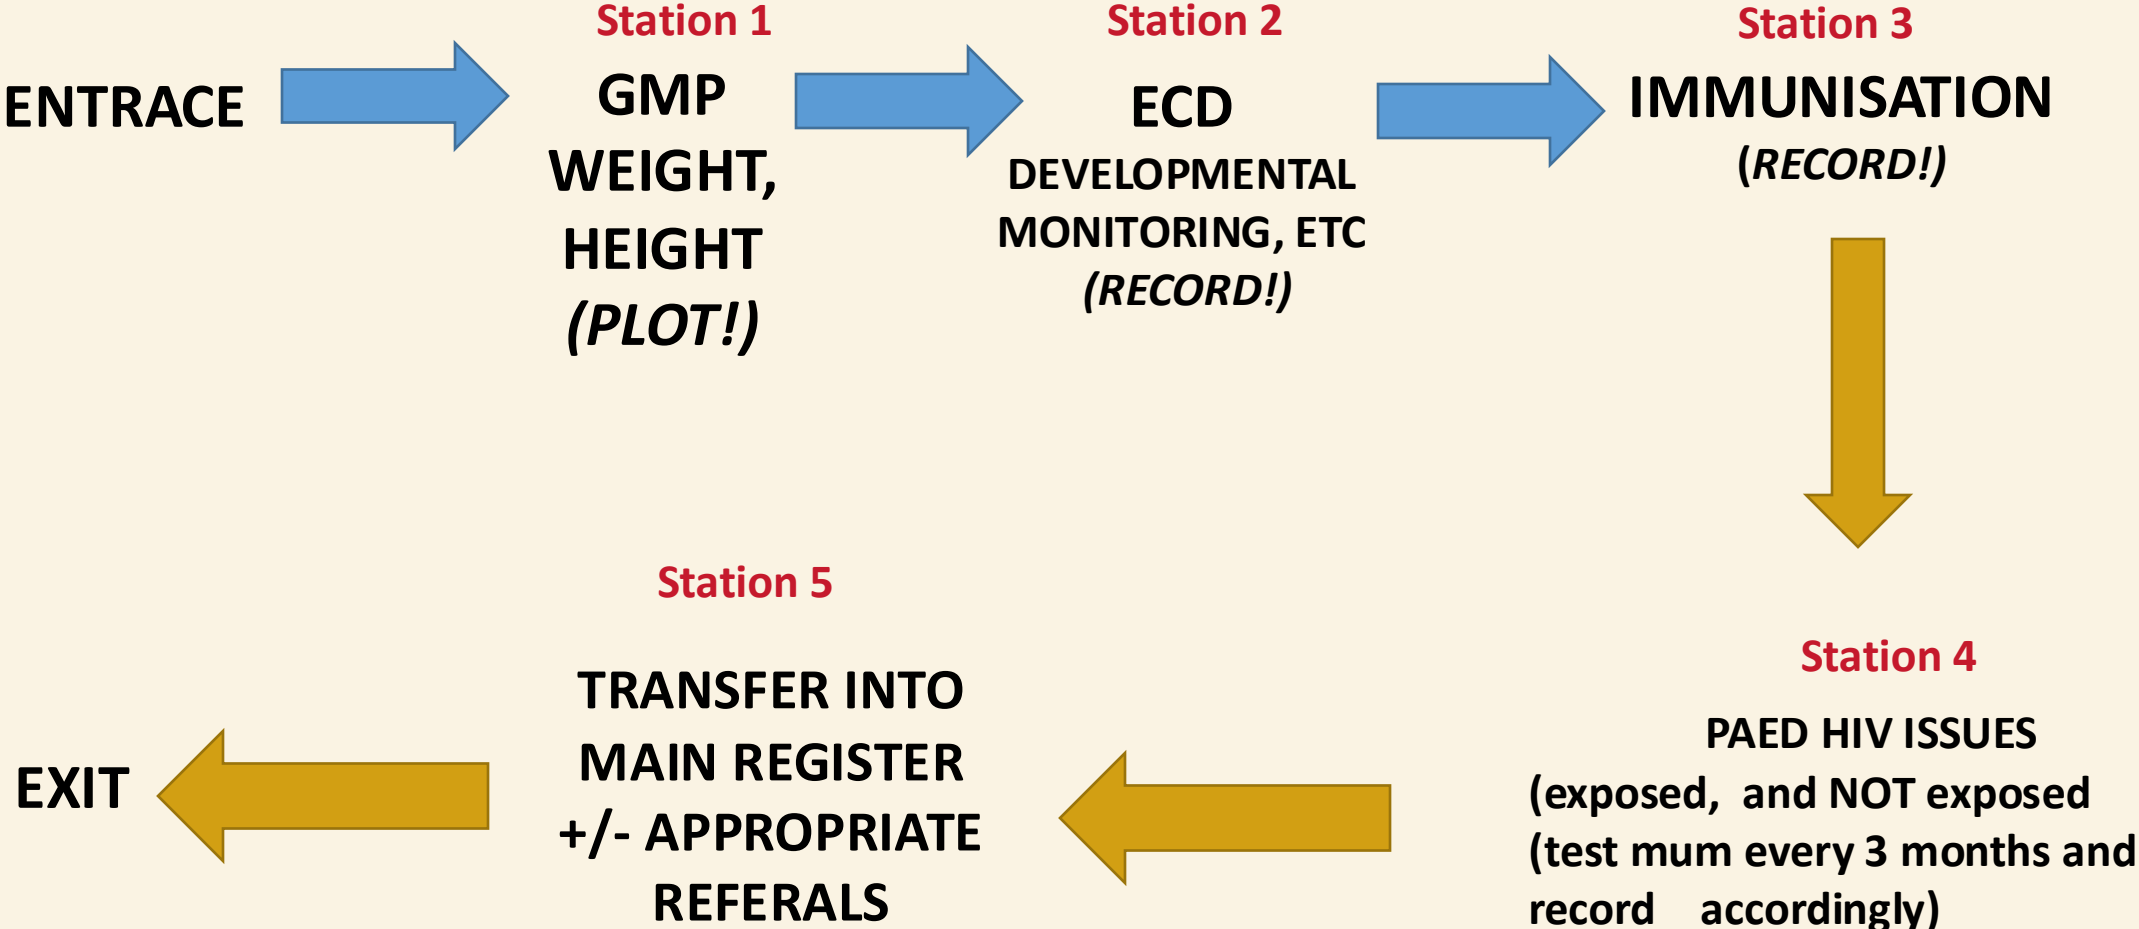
ENTRACE

Station 1
GMP
WEIGHT,
HEIGHT
(PLOT!)

Station 2
ECD
DEVELOPMENTAL MONITORING, ETC
(RECORD!)

Station 3
IMMUNISATION
(RECORD!)

Station 4
PAED HIV ISSUES
(exposed, and NOT exposed
(test mum every 3 months and record accordingly)

Station 5
TRANSFER INTO MAIN REGISTER +/- APPROPRIATE REFERALS

EXIT